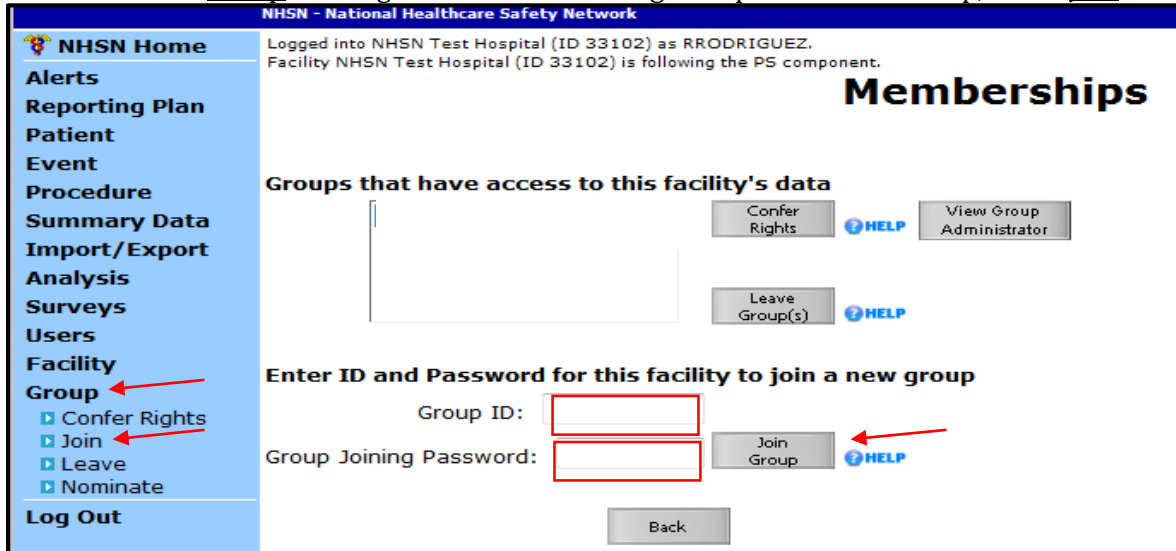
NHSN - National Healthcare Safety Network

NHSN Home
Alerts
Reporting Plan
Patient
Event
Procedure
Summary Data
Import/Export
Analysis
Surveys
Users
Facility
Group
Confer Rights
Join
Leave
Nominate
Log Out

Logged into NHSN Test Hospital (ID 33102) as RRODRIGUEZ.
Facility NHSN Test Hospital (ID 33102) is following the PS component.

Memberships

Groups that have access to this facility's data

Confer Rights

HELP

View Group Administrator

Leave Group(s)

HELP

Enter ID and Password for this facility to join a new group

Group ID:

Group Joining Password:

Join Group

HELP

Back